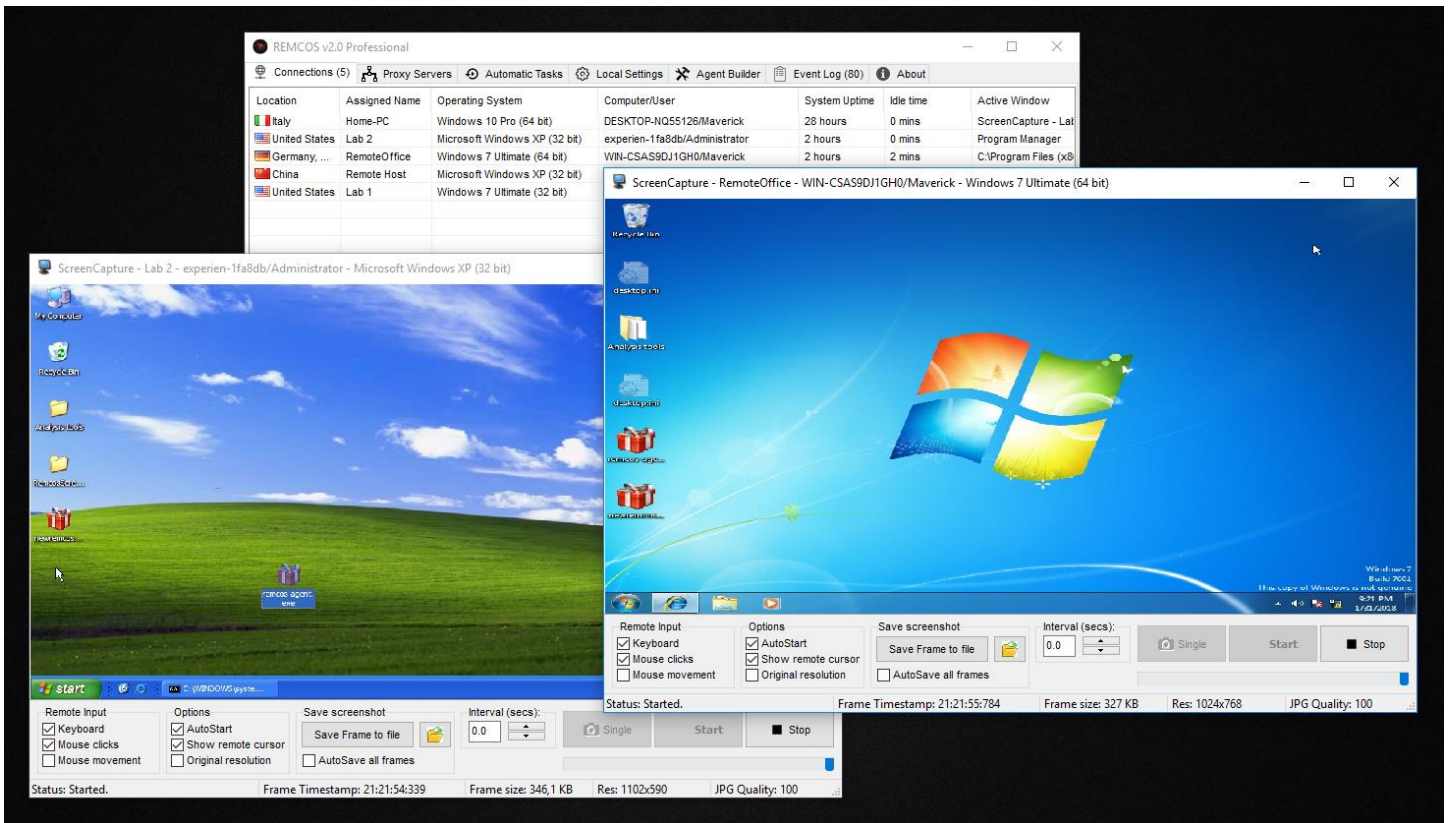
REMCOS v2.0 Professional

Connections (5) | Proxy Servers | Automatic Tasks | Local Settings | Agent Builder | Event Log (80) | About

| Location | Assigned Name | Operating System | Computer/User | System Uptime | Idle time | Active Window |
|---|---|---|---|---|---|---|
| Italy | Home-PC | Windows 10 Pro (64 bit) | DESKTOP-NQ55126/Maverick | 28 hours | 0 mins | ScreenCapture - Lab |
| United States | Lab 2 | Microsoft Windows XP (32 bit) | experien-1fa8db/Administrator | 2 hours | 0 mins | Program Manager |
| Germany, ... | RemoteOffice | Windows 7 Ultimate (64 bit) | WIN-CSAS9DJ1GH0/Maverick | 2 hours | 2 mins | C:\Program Files (x8 |
| China | Remote Host | Microsoft Windows XP (32 bit) | | | | |
| United States | Lab 1 | Windows 7 Ultimate (32 bit) | | | | |

ScreenCapture - Lab 2 - experien-1fa8db/Administrator - Microsoft Windows XP (32 bit)

My Computer
Recycle Bin
Analysis tools
RemcosScre...
newremcos...
remcos agent .exe

start
C:\WINDOWS\syste...

Remote Input
Keyboard
Mouse clicks
Mouse movement
Options
AutoStart
Show remote cursor
Original resolution
Save screenshot
Save Frame to file
AutoSave all frames
Interval (secs):
0.0
Single
Start
Stop

Status: Started. Frame Timestamp: 21:21:54:339 Frame size: 346,1 KB Res: 1102x590 JPG Quality: 100

ScreenCapture - RemoteOffice - WIN-CSAS9DJ1GH0/Maverick - Windows 7 Ultimate (64 bit)

Recycle Bin
desktop.ini
Analysis tools
desktop.ini
remcos-agy...
newremcos...

Windows 7
Build 7601
This copy of Windows is not genuine
9:21 PM
1/31/2018

Remote Input
Keyboard
Mouse clicks
Mouse movement
Options
AutoStart
Show remote cursor
Original resolution
Save screenshot
Save Frame to file
AutoSave all frames
Interval (secs):
0.0
Single
Start
Stop

Status: Started. Frame Timestamp: 21:21:55:784 Frame size: 327 KB Res: 1024x768 JPG Quality: 100